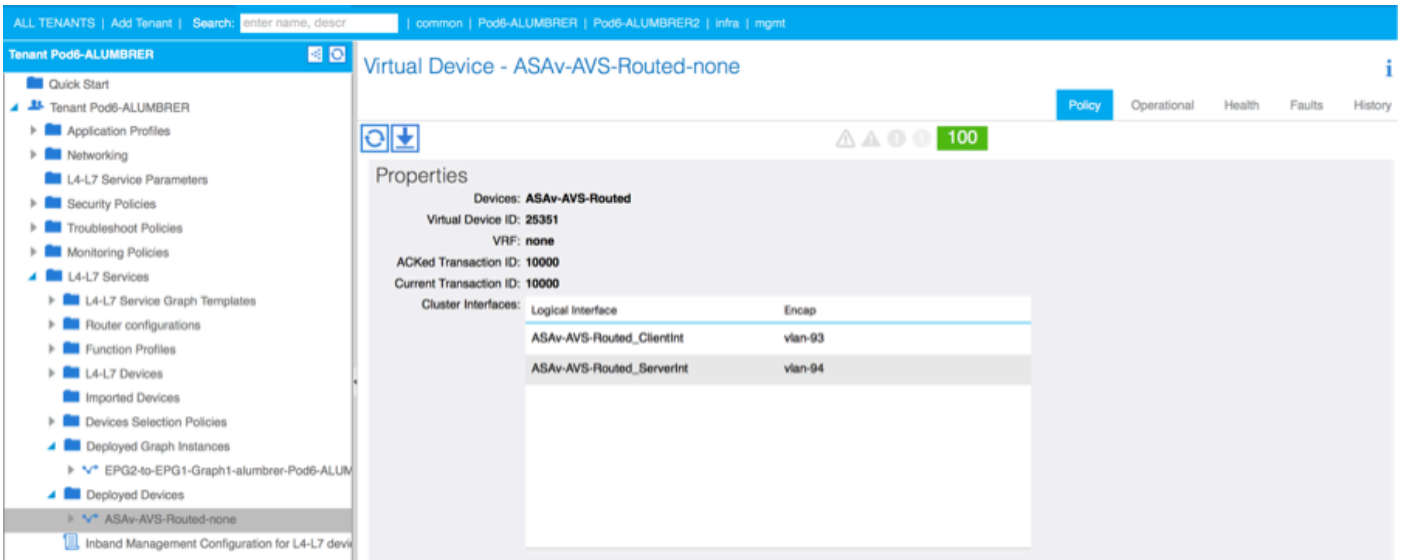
ALL TENANTS | Add Tenant | Search: enter name, descr | common | Pod6-ALUMBRER | Pod6-ALUMBRER2 | infra | mgmt

Tenant Pod6-ALUMBRER

Quick Start
Tenant Pod6-ALUMBRER
Application Profiles
Networking
L4-L7 Service Parameters
Security Policies
Troubleshoot Policies
Monitoring Policies
L4-L7 Services
L4-L7 Service Graph Templates
Router configurations
Function Profiles
L4-L7 Devices
Imported Devices
Devices Selection Policies
Deployed Graph Instances
EPG2-to-EPG1-Graph1-alumbrer-Pod6-ALUM
Deployed Devices
ASAv-AVS-Routed-none
Inband Management Configuration for L4-L7 devi

Virtual Device - ASAv-AVS-Routed-none

i

Policy Operational Health Faults History

100

Properties

Devices: ASAv-AVS-Routed
Virtual Device ID: 25351
VRF: none
ACKed Transaction ID: 10000
Current Transaction ID: 10000
Cluster Interfaces:

| Logical Interface | Encap |
|---|---|
| ASAv-AVS-Routed_ClientInt | vlan-93 |
| ASAv-AVS-Routed_ServerInt | vlan-94 |